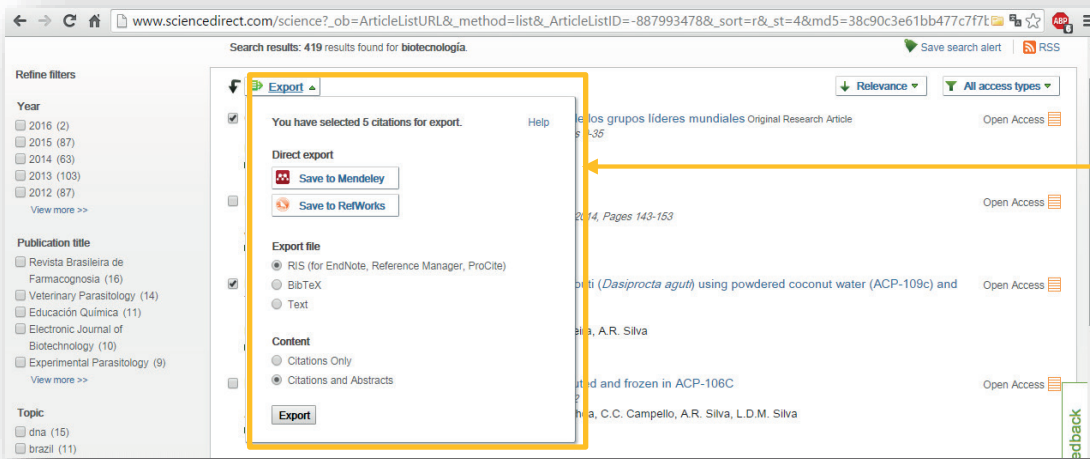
www.sciencedirect.com/science?_ob=ArticleListURL&_method=list&_ArticleListID=-887993478&_sort=r&_st=4&md5=38c90c3e61bb477c7f7b

ABP

Search results: 419 results found for biotecnología.

Save search alert | RSS

Refine filters

Year
2016 (2)
2015 (87)
2014 (63)
2013 (103)
2012 (87)
View more >>

Publication title
Revista Brasileira de Farmacognosia (16)
Veterinary Parasitology (14)
Educación Química (11)
Electronic Journal of Biotechnology (10)
Experimental Parasitology (9)
View more >>

Topic
dna (15)
brazil (11)

Export

Relevance

All access types

You have selected 5 citations for export.

Help

Direct export

Save to Mendeley

Save to RefWorks

Export file
RIS (for EndNote, Reference Manager, ProCite)
BibTeX
Text

Content
Citations Only
Citations and Abstracts

Export

los grupos líderes mundiales Original Research Article
s -35

Open Access

2014, Pages 143-153

Open Access

uti (Dasiprocta aguti) using powdered coconut water (ACP-109c) and

Open Access

eira, A.R. Silva

uted and frozen in ACP-106C
2

Open Access

cha, C.C. Campello, A.R. Silva, L.D.M. Silva

edback